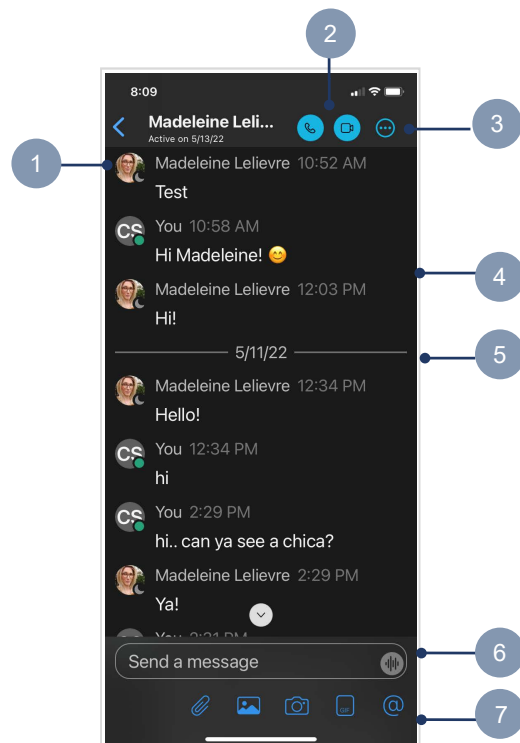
2

8:09

Madeleine Leli...
Active on 5/13/22

3

1

Madeleine Lelievre 10:52 AM
Test

CS You 10:58 AM
Hi Madeleine! 😊

4

Madeleine Lelievre 12:03 PM
Hi!

5/11/22

5

Madeleine Lelievre 12:34 PM
Hello!

CS You 12:34 PM
hi

CS You 2:29 PM
hi.. can ya see a chica?

Madeleine Lelievre 2:29 PM
Ya!

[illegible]

Send a message

6

GIF

7